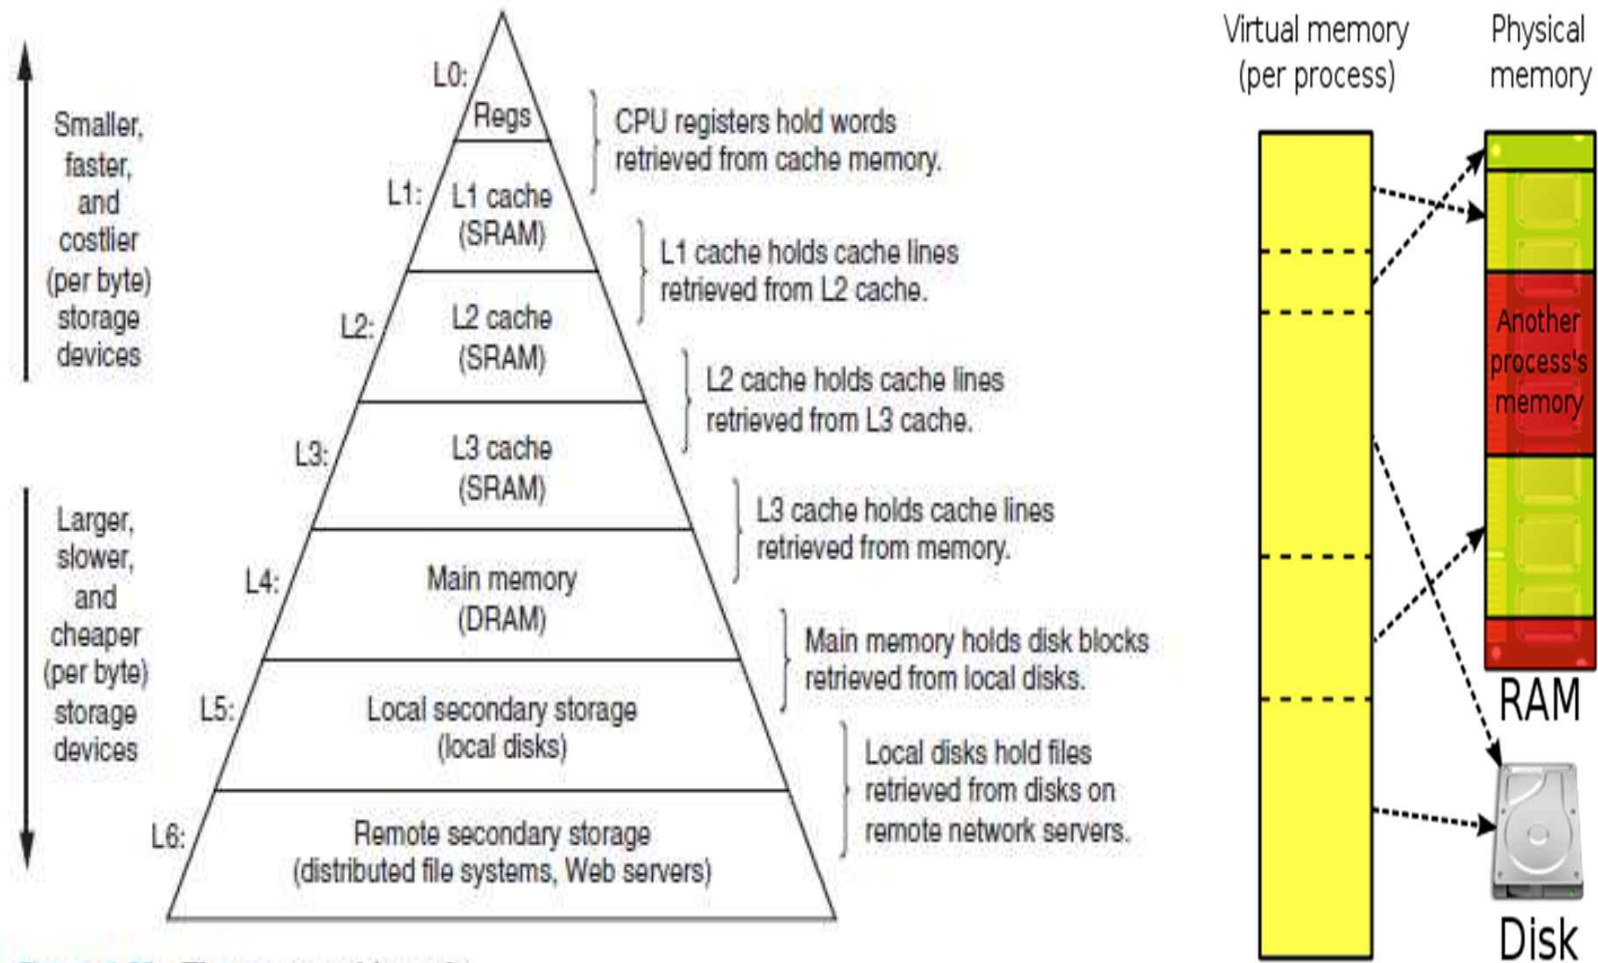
Smaller, faster, and costlier (per byte) storage devices

Larger, slower, and cheaper (per byte) storage devices

L0: Regs

L1: L1 cache (SRAM)

L2: L2 cache (SRAM)

L3: L3 cache (SRAM)

L4: Main memory (DRAM)

L5: Local secondary storage (local disks)

L6: Remote secondary storage (distributed file systems, Web servers)

CPU registers hold words retrieved from cache memory.

L1 cache holds cache lines retrieved from L2 cache.

L2 cache holds cache lines retrieved from L3 cache.

L3 cache holds cache lines retrieved from memory.

Main memory holds disk blocks retrieved from local disks.

Local disks hold files retrieved from disks on remote network servers.

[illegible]

Virtual memory (per process)

Physical memory

Another process's memory

RAM

Disk